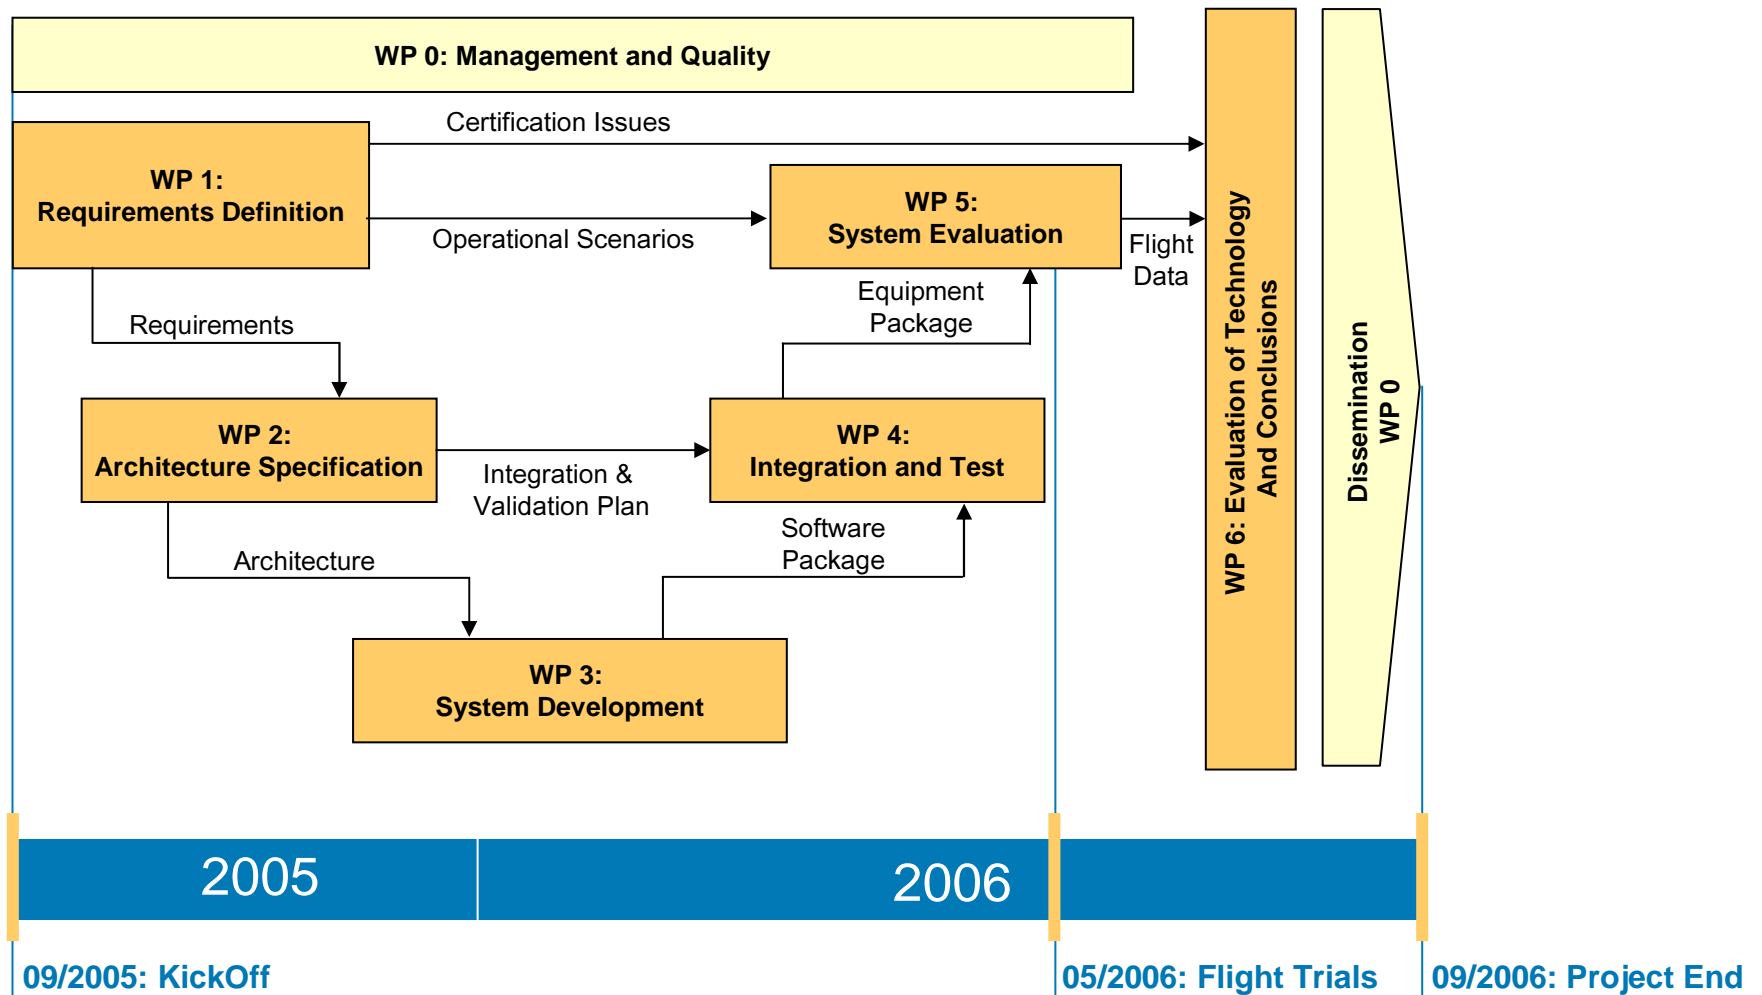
WP 0: Management and Quality

Certification Issues

WP 1: Requirements Definition

Operational Scenarios

WP 5: System Evaluation

Flight Data

WP 6: Evaluation of Technology And Conclusions

Dissemination WP 0

Equipment Package

Requirements

WP 2: Architecture Specification

Integration & Validation Plan

WP 4: Integration and Test

Software Package

Architecture

WP 3: System Development

2005

2006

09/2005: KickOff

05/2006: Flight Trials

09/2006: Project End